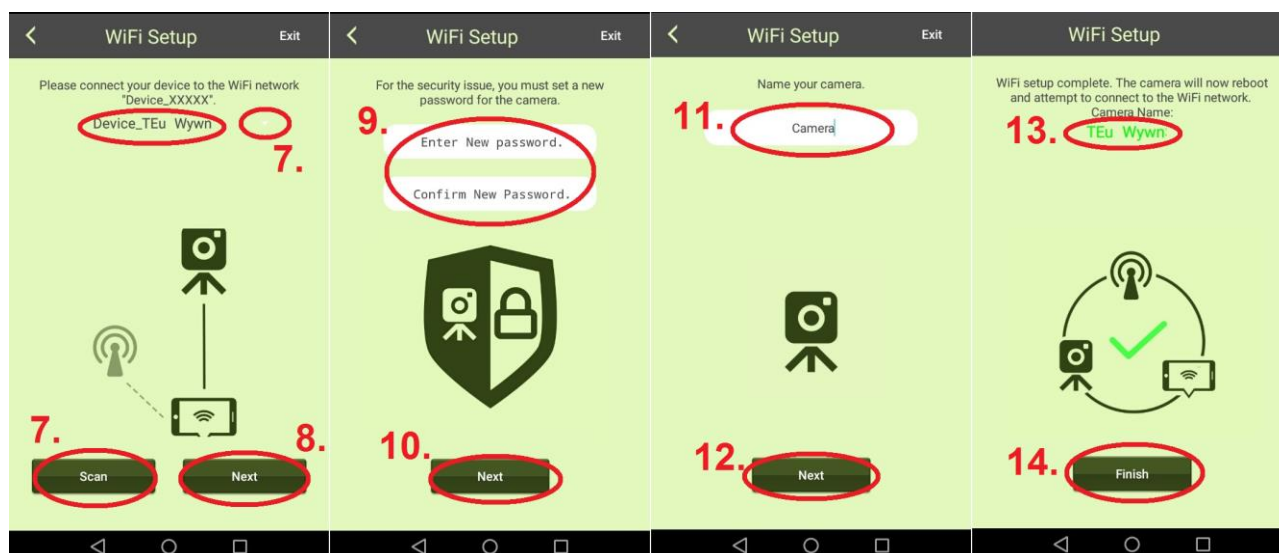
WiFi Setup
Exit

Please connect your device to the WiFi network "Device_XXXXX".

Device_TEu Wywn

7.

7.

Scan

Next

8.

WiFi Setup
Exit

For the security issue, you must set a new password for the camera.

9.

Enter New password.

Confirm New Password.

10.

Next

WiFi Setup
Exit

Name your camera.

11.

Camera

12.

Next

WiFi Setup

WiFi setup complete. The camera will now reboot and attempt to connect to the WiFi network.
Camera Name:

13.

TEu Wywn

14.

Finish